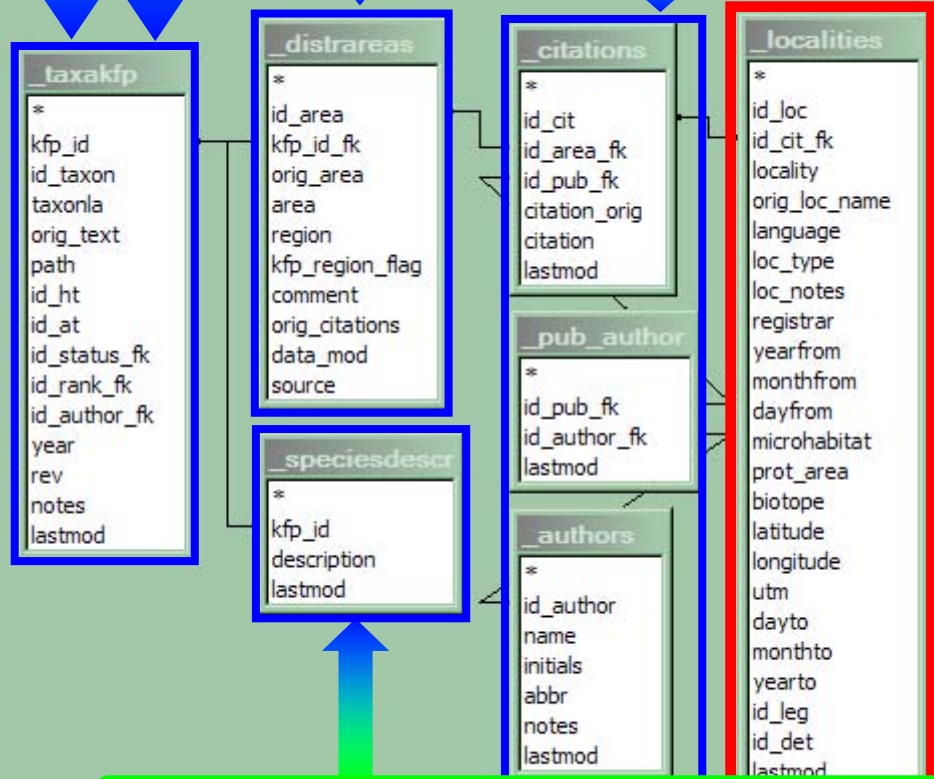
_taxakfp
*
kfp_id
id_taxon
taxonla
orig_text
path
id_ht
id_at
id_status_fk
id_rank_fk
id_author_fk
year
rev
notes
lastmod

_distrareas
*
id_area
kfp_id_fk
orig_area
area
region
kfp_region_flag
comment
orig_citations
data_mod
source

_speciesdescr
*
kfp_id
description
lastmod

_citations
*
id_cit
id_area_fk
id_pub_fk
citation_orig
citation
lastmod

_pub_author
*
id_pub_fk
id_author_fk
lastmod

_authors
*
id_author
name
initials
abbr
notes
lastmod

_localities
*
id_loc
id_cit_fk
locality
orig_loc_name
language
loc_type
loc_notes
registrar
yearfrom
monthfrom
dayfrom
microhabitat
prot_area
biotope
latitude
longitude
utm
dayto
monthto
yearto
id_leg
id_det
lastmod